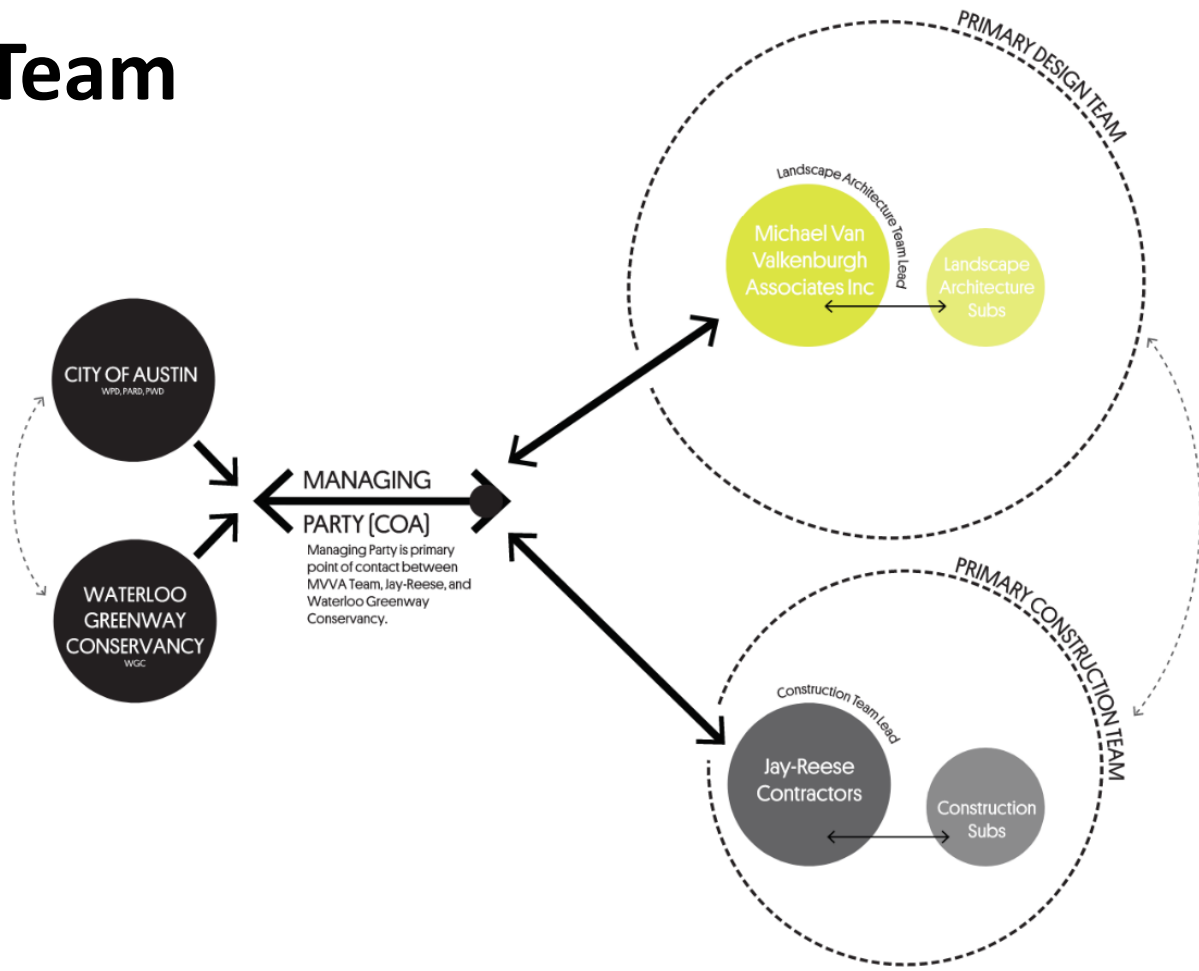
Team

CITY OF AUSTIN
WPD, PARD, PWD

WATERLOO GREENWAY CONSERVANCY
WGC

MANAGING PARTY (COA)

Managing Party is primary point of contact between MVVA Team, Jay-Reese, and Waterloo Greenway Conservancy.

PRIMARY DESIGN TEAM

Landscape Architecture Team Lead

Michael Van Valkenburgh Associates Inc

Landscape Architecture Subs

PRIMARY CONSTRUCTION TEAM

Construction Team Lead

Jay-Reese Contractors

Construction Subs